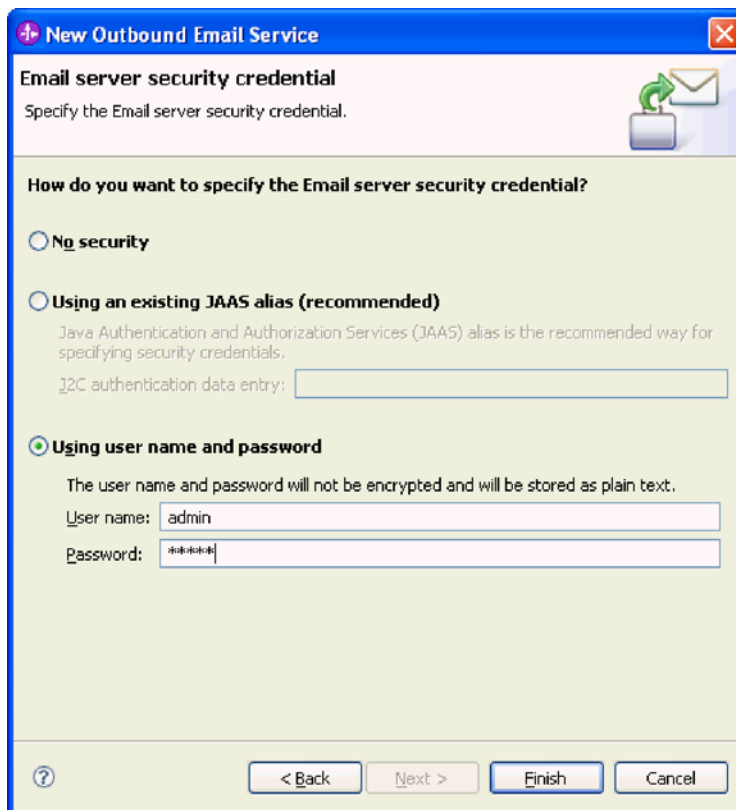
New Outbound Email Service

Email server security credential

Specify the Email server security credential.

How do you want to specify the Email server security credential?

No security

Using an existing JAAS alias (recommended)

Java Authentication and Authorization Services (JAAS) alias is the recommended way for specifying security credentials.

J2C authentication data entry:

Using user name and password

The user name and password will not be encrypted and will be stored as plain text.

User name: admin

Password: *****

?

< Back

Next >

Finish

Cancel